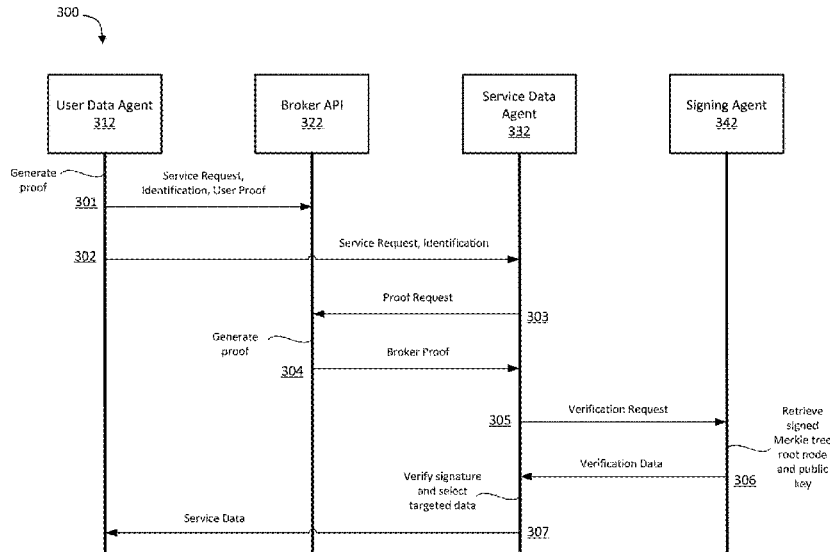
300

User Data Agent
312

Broker API
322

Service Data Agent
332

Signing Agent
342

Generate proof

Service Request, Identification, User Proof

301

302

Service Request, Identification

Proof Request

303

Generate proof

Broker Proof

304

305

Verification Request

Retrieve signed Merkle tree root node and public key

Verification Data

306

Verify signature and select targeted data

Service Data

307